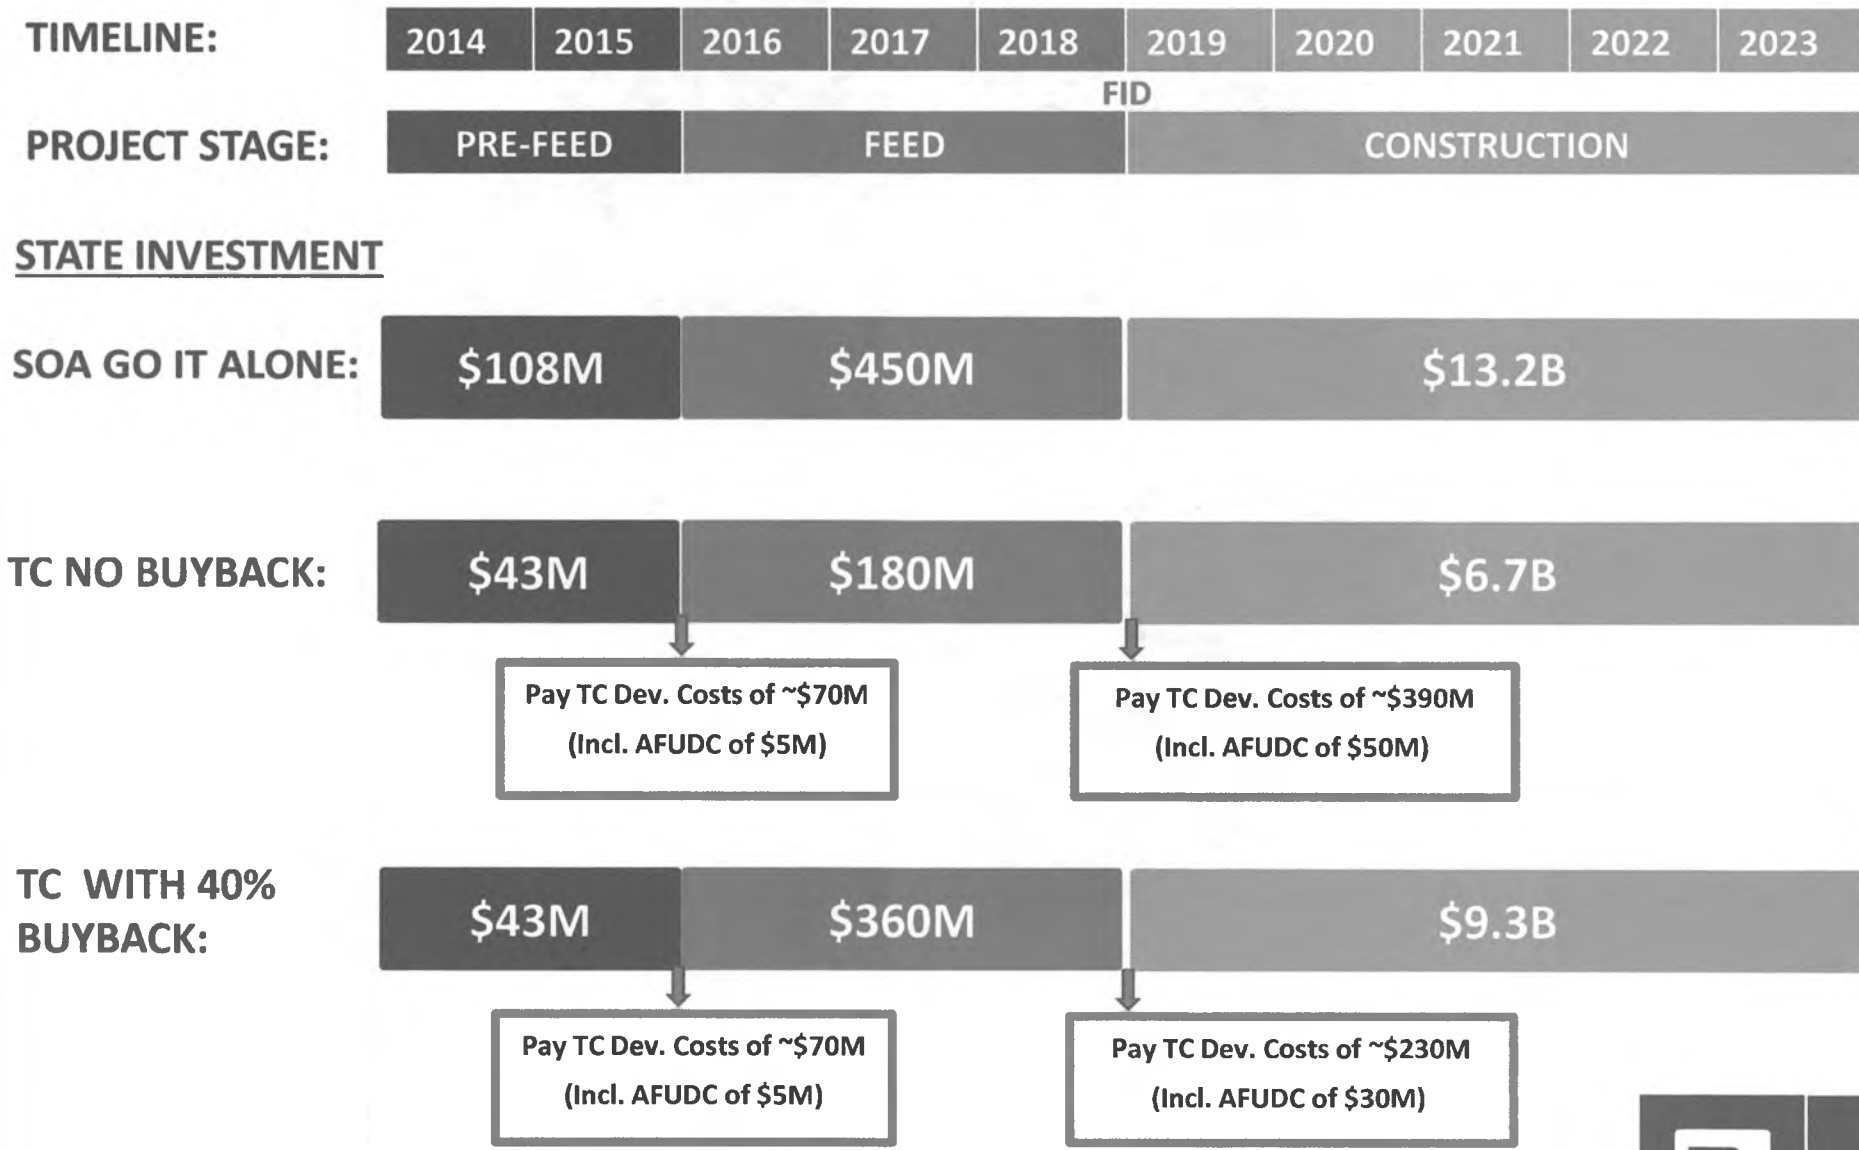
TIMELINE:

| 2014 | 2015 | 2016 | 2017 | 2018 | 2019 | 2020 | 2021 | 2022 | 2023 |
|---|---|---|---|---|---|---|---|---|---|

FID

PROJECT STAGE: PRE-FEED | FEED | CONSTRUCTION

STATE INVESTMENT

SOA GO IT ALONE: $108M | $450M | $13.2B

TC NO BUYBACK: $43M | $180M | $6.7B

Pay TC Dev. Costs of ~$70M (Incl. AFUDC of $5M)

Pay TC Dev. Costs of ~$390M (Incl. AFUDC of $50M)

TC WITH 40% BUYBACK: $43M | $360M | $9.3B

Pay TC Dev. Costs of ~$70M (Incl. AFUDC of $5M)

Pay TC Dev. Costs of ~$230M (Incl. AFUDC of $30M)